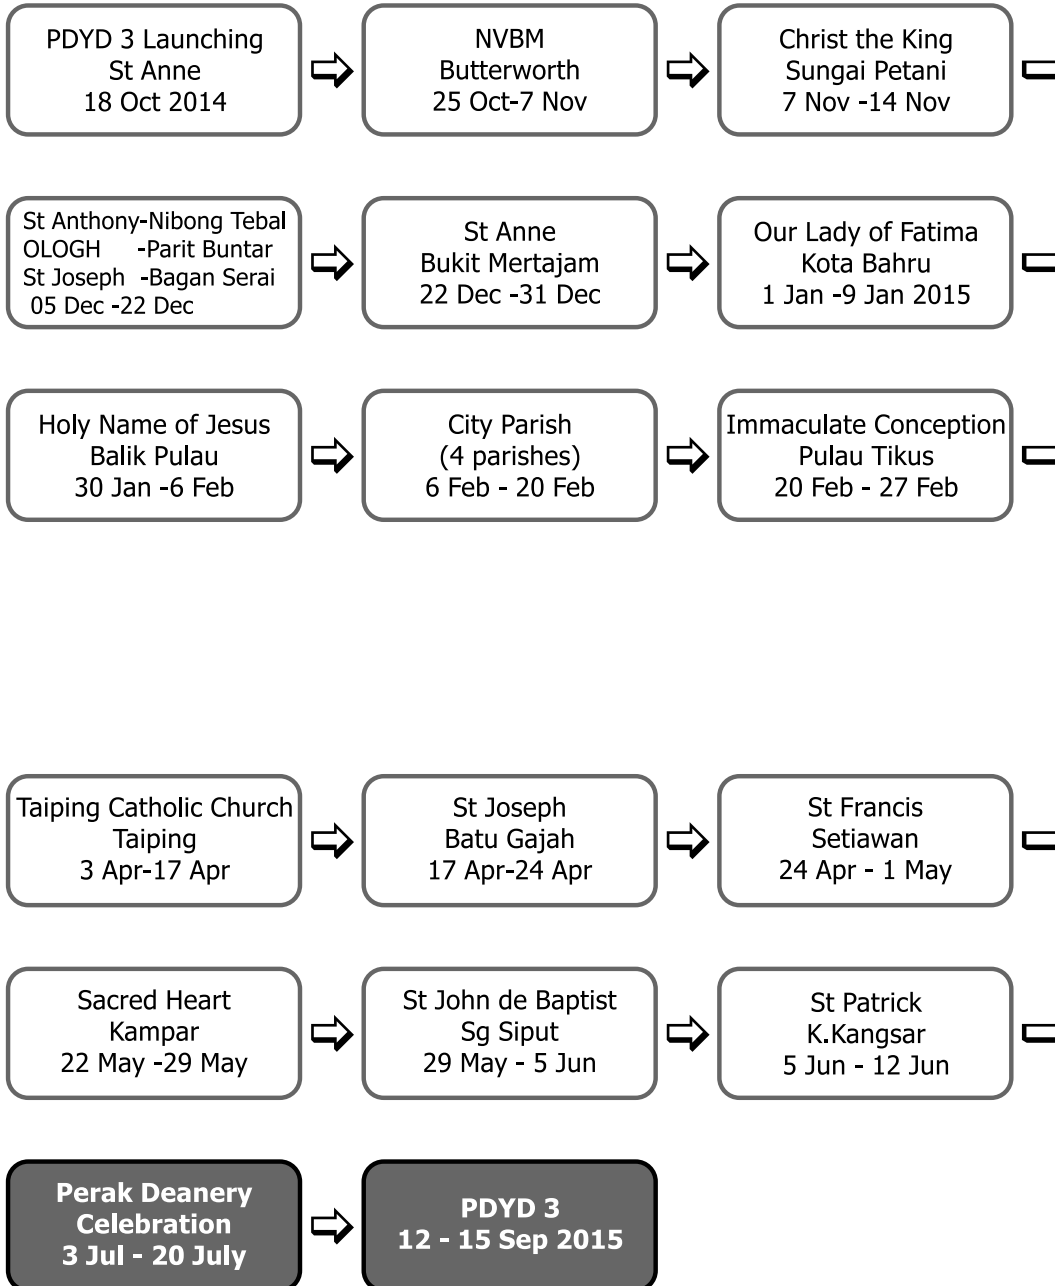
PDYD 3 Launching
St Anne
18 Oct 2014

NVBM
Butterworth
25 Oct-7 Nov

Christ the King
Sungai Petani
7 Nov -14 Nov

St Anthony-Nibong Tebal
OLOGH -Parit Buntar
St Joseph -Bagan Serai
05 Dec -22 Dec

St Anne
Bukit Mertajam
22 Dec -31 Dec

Our Lady of Fatima
Kota Bahru
1 Jan -9 Jan 2015

Holy Name of Jesus
Balik Pulau
30 Jan -6 Feb

City Parish
(4 parishes)
6 Feb - 20 Feb

Immaculate Conception
Pulau Tikus
20 Feb - 27 Feb

Taiping Catholic Church
Taiping
3 Apr-17 Apr

St Joseph
Batu Gajah
17 Apr-24 Apr

St Francis
Setiawan
24 Apr - 1 May

Sacred Heart
Kampar
22 May -29 May

St John de Baptist
Sg Siput
29 May - 5 Jun

St Patrick
K.Kangsar
5 Jun - 12 Jun

Perak Deanery
Celebration
3 Jul - 20 July

PDYD 3
12 - 15 Sep 2015